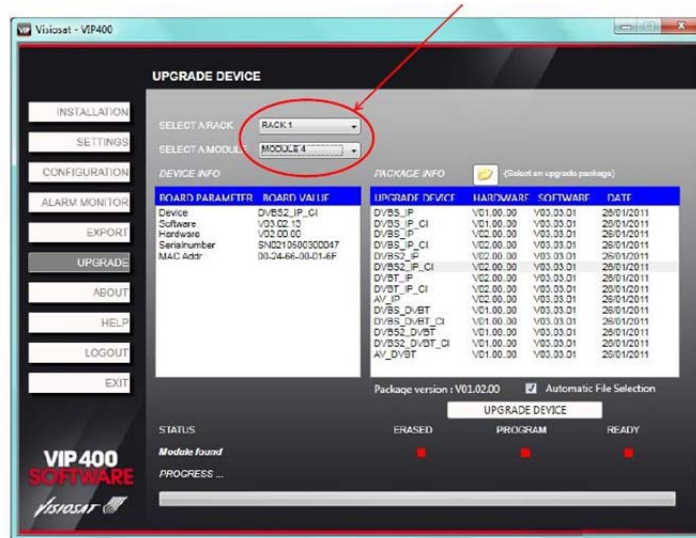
Visiosat - VIP400

UPGRADE DEVICE

INSTALLATION
SETTINGS
CONFIGURATION
ALARM MONITOR
EXPORT
UPGRADE
ABOUT
HELP
LOGOUT
EXIT

SELECT A RACK RACK 1
SELECT A MODULE MODULE 4

DEVICE INFO

| BOARD PARAMETER | BOARD VALUE |
|---|---|
| Device | DVBS2_IP_CI |
| Software | V03.02.13 |
| Hardware | V02.00.00 |
| Serialnumber | SN0210500300047 |
| MAC Addr | 00-24-66-00-01-6F |

PACKAGE INFO (Select an upgrade package)

| UPGRADE DEVICE | HARDWARE | SOFTWARE | DATE |
|---|---|---|---|
| DVBS_IP | V01.00.00 | V03.03.01 | 26/01/2011 |
| DVBS_IP_CI | V01.00.00 | V03.03.01 | 26/01/2011 |
| DVBS_IP | V02.00.00 | V03.03.01 | 26/01/2011 |
| DVBS_IP_CI | V02.00.00 | V03.03.01 | 26/01/2011 |
| DVBS2_IP | V02.00.00 | V03.03.01 | 26/01/2011 |
| DVBS2_IP_CI | V02.00.00 | V03.03.01 | 26/01/2011 |
| DVBT_IP | V02.00.00 | V03.03.01 | 26/01/2011 |
| DVBT_IP_CI | V02.00.00 | V03.03.01 | 26/01/2011 |
| AV_IP | V02.00.00 | V03.03.01 | 26/01/2011 |
| DVBS_DVBT | V01.00.00 | V03.03.01 | 26/01/2011 |
| DVBS_DVBT_CI | V01.00.00 | V03.03.01 | 26/01/2011 |
| DVBS2_DVBT | V01.00.00 | V03.03.01 | 26/01/2011 |
| DVBS2_DVBT_CI | V01.00.00 | V03.03.01 | 26/01/2011 |
| AV_DVBT | V01.00.00 | V03.03.01 | 26/01/2011 |

Package version : V01.02.00 Automatic File Selection

UPGRADE DEVICE

STATUS ERASED PROGRAM READY

Module found

PROGRESS ...

VIP400 SOFTWARE
VISIOSAT